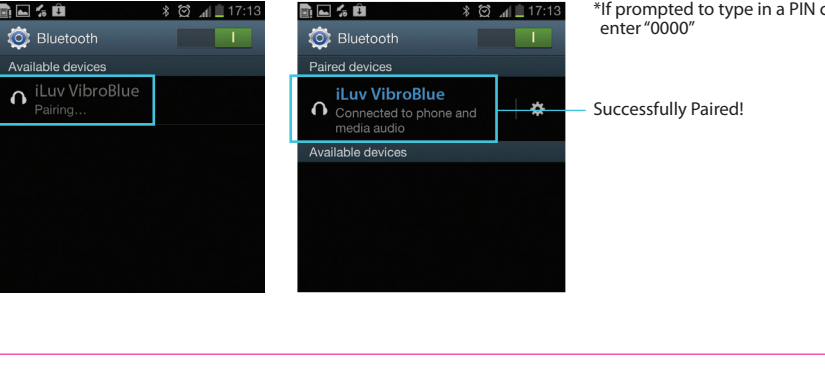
17:13
Bluetooth
I
Available devices
iLuv VibroBlue
Pairing...

17:13
Bluetooth
I
Paired devices
iLuv VibroBlue
Connected to phone and media audio
Available devices

*If prompted to type in a PIN c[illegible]
enter "0000"

Successfully Paired!